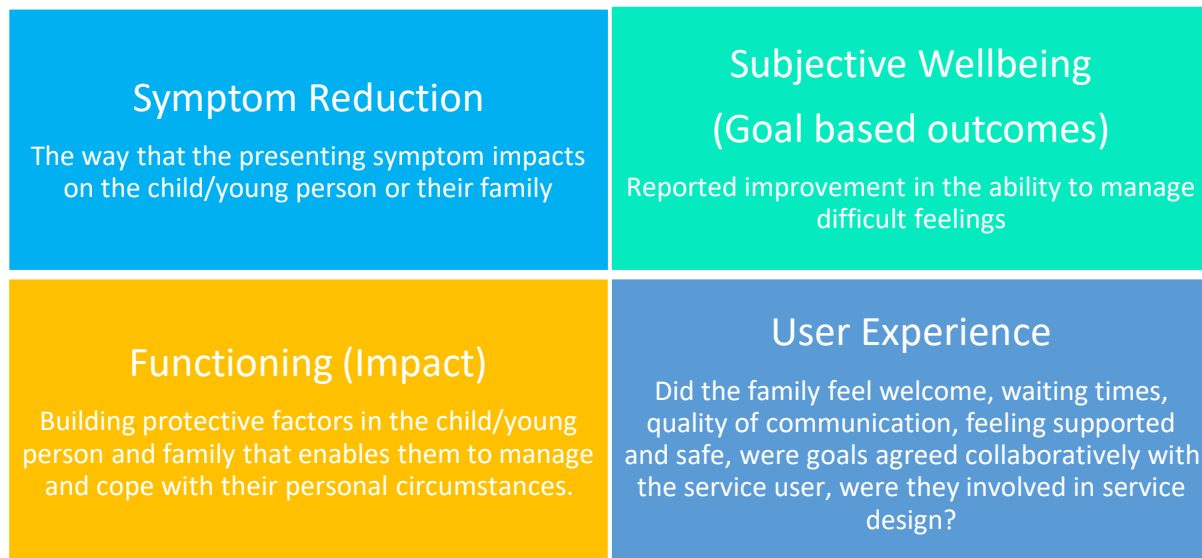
Symptom Reduction

The way that the presenting symptom impacts on the child/young person or their family

Subjective Wellbeing

(Goal based outcomes)

Reported improvement in the ability to manage difficult feelings

Functioning (Impact)

Building protective factors in the child/young person and family that enables them to manage and cope with their personal circumstances.

User Experience

Did the family feel welcome, waiting times, quality of communication, feeling supported and safe, were goals agreed collaboratively with the service user, were they involved in service design?